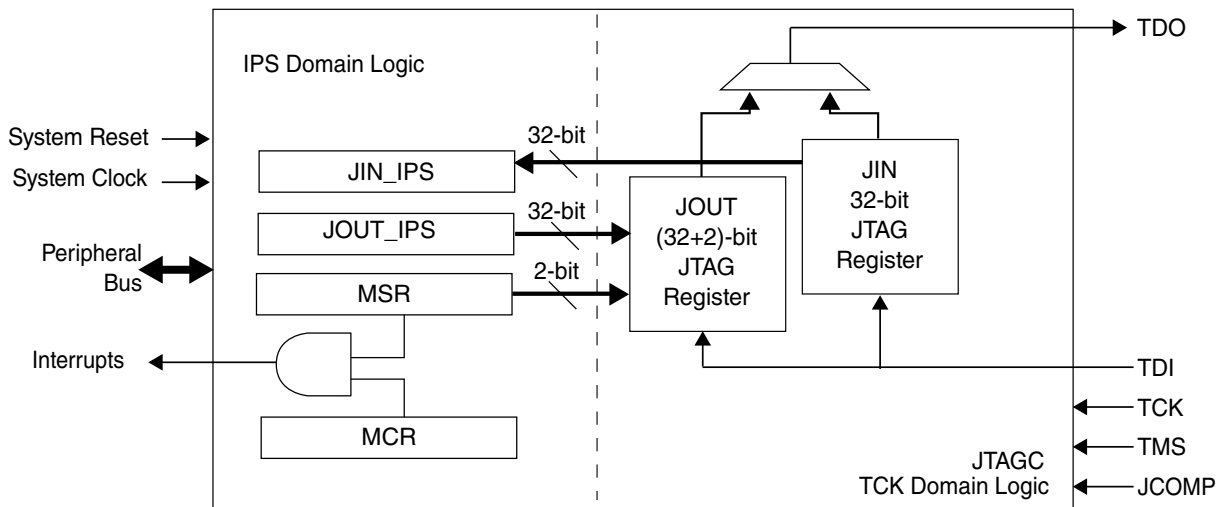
TDO

IPS Domain Logic

System Reset

System Clock

32-bit

JIN_IPS

JIN
32-bit
JTAG
Register

32-bit

JOUT_IPS

JOUT
(32+2)-bit
JTAG
Register

Peripheral
Bus

2-bit

MSR

Interrupts

TDI

TCK

MCR

TMS

JTAGC
TCK Domain Logic

JCOMP